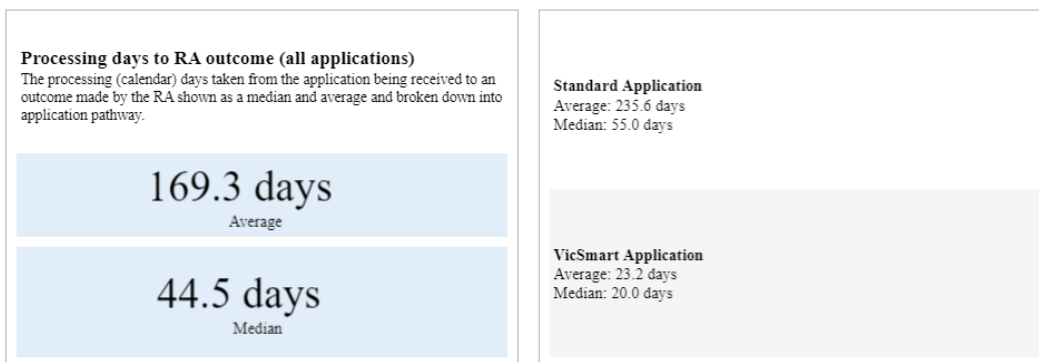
Processing days to RA outcome (all applications)
The processing (calendar) days taken from the application being received to an outcome made by the RA shown as a median and average and broken down into application pathway.

169.3 days
Average

44.5 days
Median

Standard Application
Average: 235.6 days
Median: 55.0 days

VicSmart Application
Average: 23.2 days
Median: 20.0 days